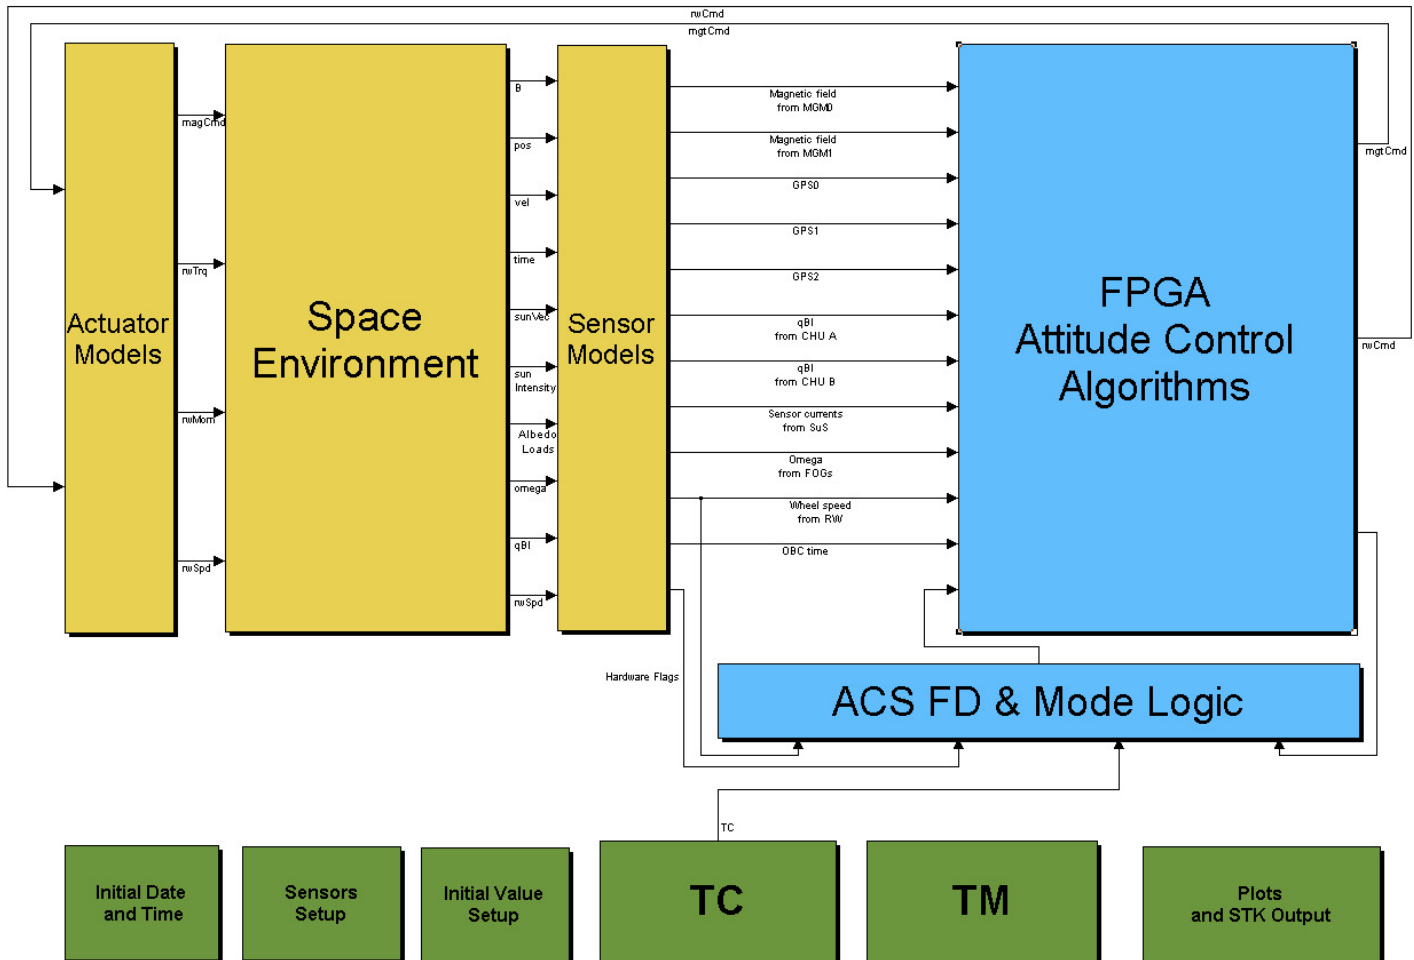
rwCmd

mgtCmd

Actuator Models

magCmd

rwTrq

rwMom

rwSpd

Space Environment

B

pos

vel

time

sunVec

sun Intensity

Albedo Loads

omega

qBI

rwSpd

Sensor Models

Magnetic field from MGM0

Magnetic field from MGM1

GPS0

GPS1

GPS2

qBI from CHU A

qBI from CHU B

Sensor currents from SuS

Omega from FOGs

Wheel speed from RW

OBC time

FPGA Attitude Control Algorithms

mgtCmd

rwCmd

Hardware Flags

ACS FD & Mode Logic

TC

Initial Date and Time

Sensors Setup

Initial Value Setup

TC

TM

Plots and STK Output